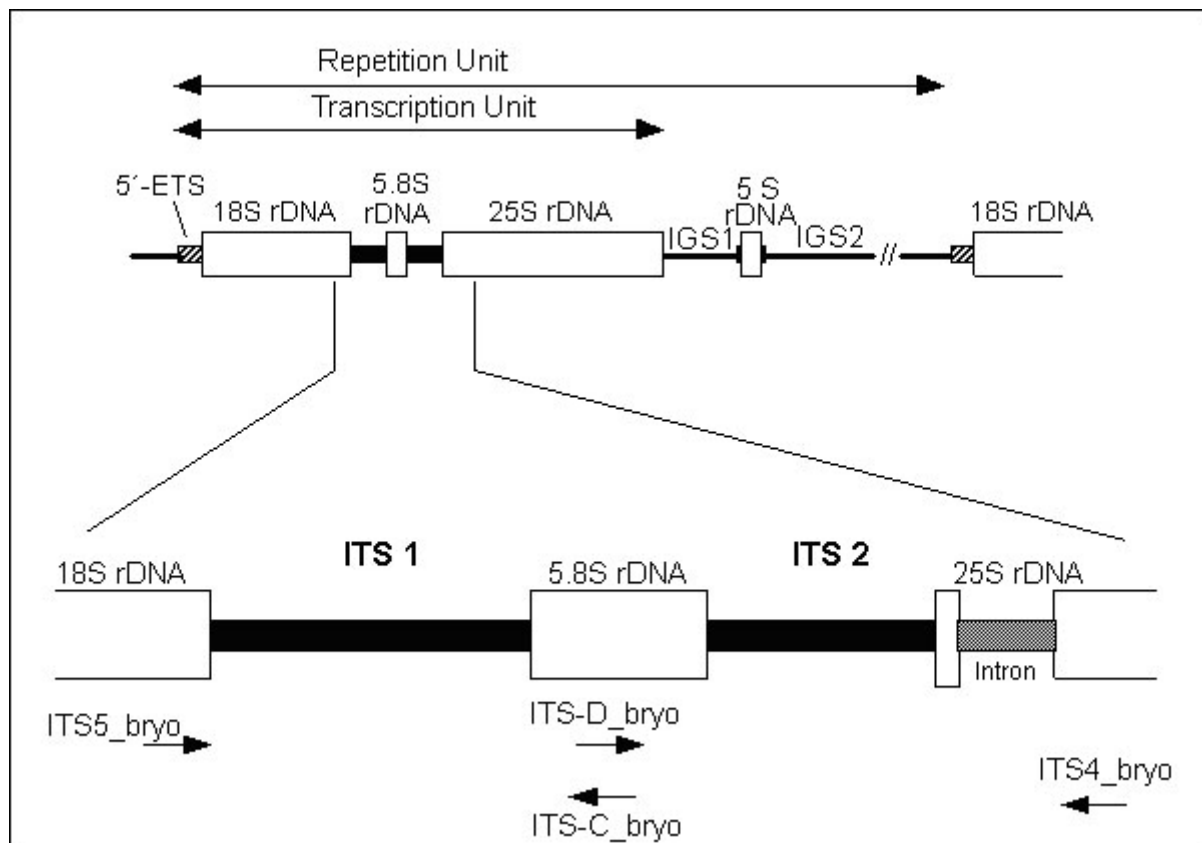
Repetition Unit

Transcription Unit

5´-ETS

18S rDNA

5.8S rDNA

25S rDNA

IGS1

5 S rDNA

IGS2

18S rDNA

18S rDNA

ITS 1

5.8S rDNA

ITS 2

25S rDNA

Intron

ITS5_bryo

ITS-D_bryo

ITS4_bryo

ITS-C_bryo